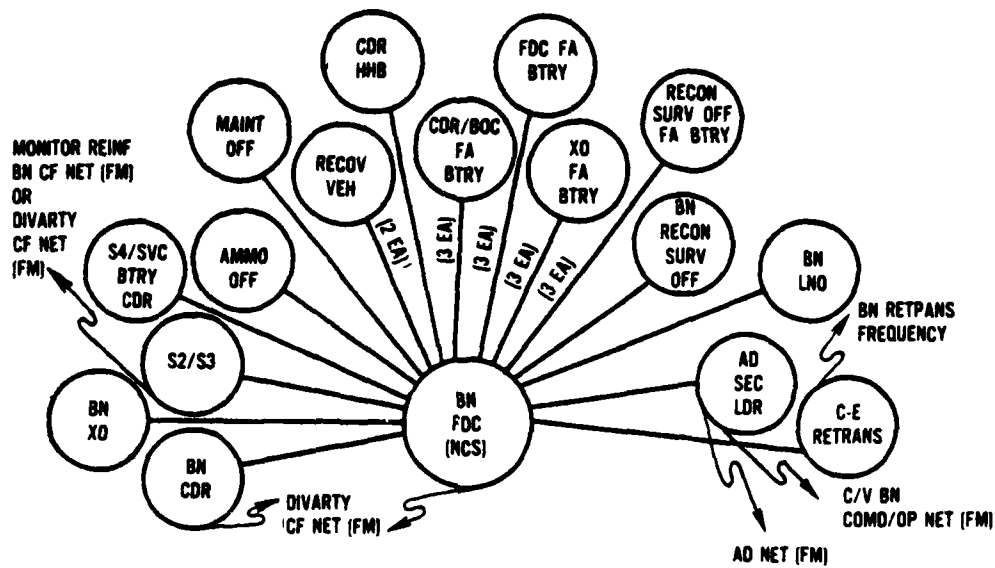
CDR HHB

FDC FA BTRY

RECON SURV OFF FA BTRY

MAINT OFF

RECOV VEH

CDR/BOC FA BTRY

XO FA BTRY

MONITOR REINF BN CF NET (FM) OR DIVARTY CF NET (FM)

(2 EA)

(3 EA)

(3 EA)

(3 EA)

(3 EA)

BN RECON SURV OFF

S4/SVC BTRY CDR

AMMO OFF

BN LNO

BN RETPANS FREQUENCY

S2/S3

AD SEC LDR

BN XO

BN FDC (NCS)

C-E RETRANS

BN CDR

DIVARTY CF NET (FM)

C/V BN COMO/OP NET (FM)

AD NET (FM)